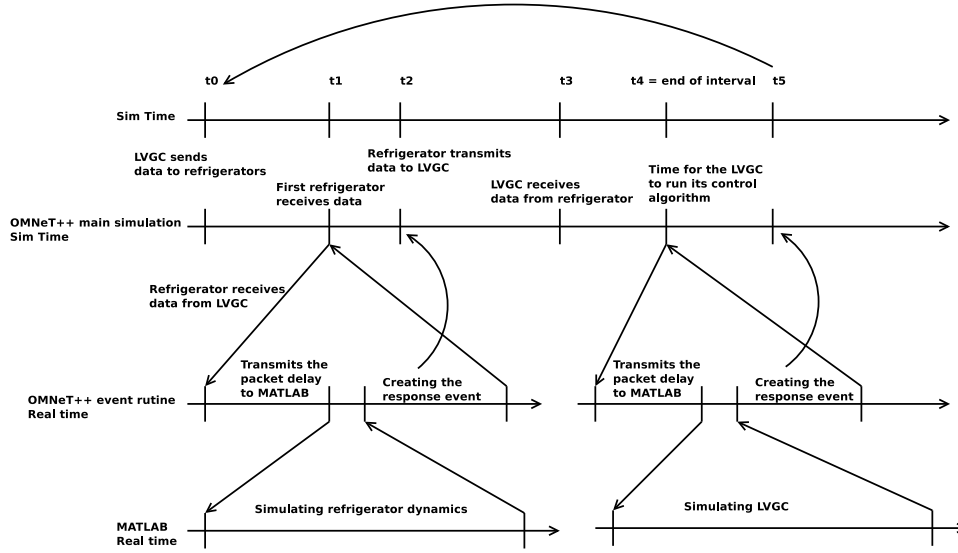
t0
t1
t2
t3
t4 = end of interval
t5

Sim Time

LVGC sends data to refrigerators

First refrigerator receives data

Refrigerator transmits data to LVGC

LVGC receives data from refrigerator

Time for the LVGC to run its control algorithm

OMNeT++ main simulation Sim Time

Refrigerator receives data from LVGC

Transmits the packet delay to MATLAB

Creating the response event

Transmits the packet delay to MATLAB

Creating the response event

OMNeT++ event rutine Real time

Simulating refrigerator dynamics

Simulating LVGC

MATLAB Real time